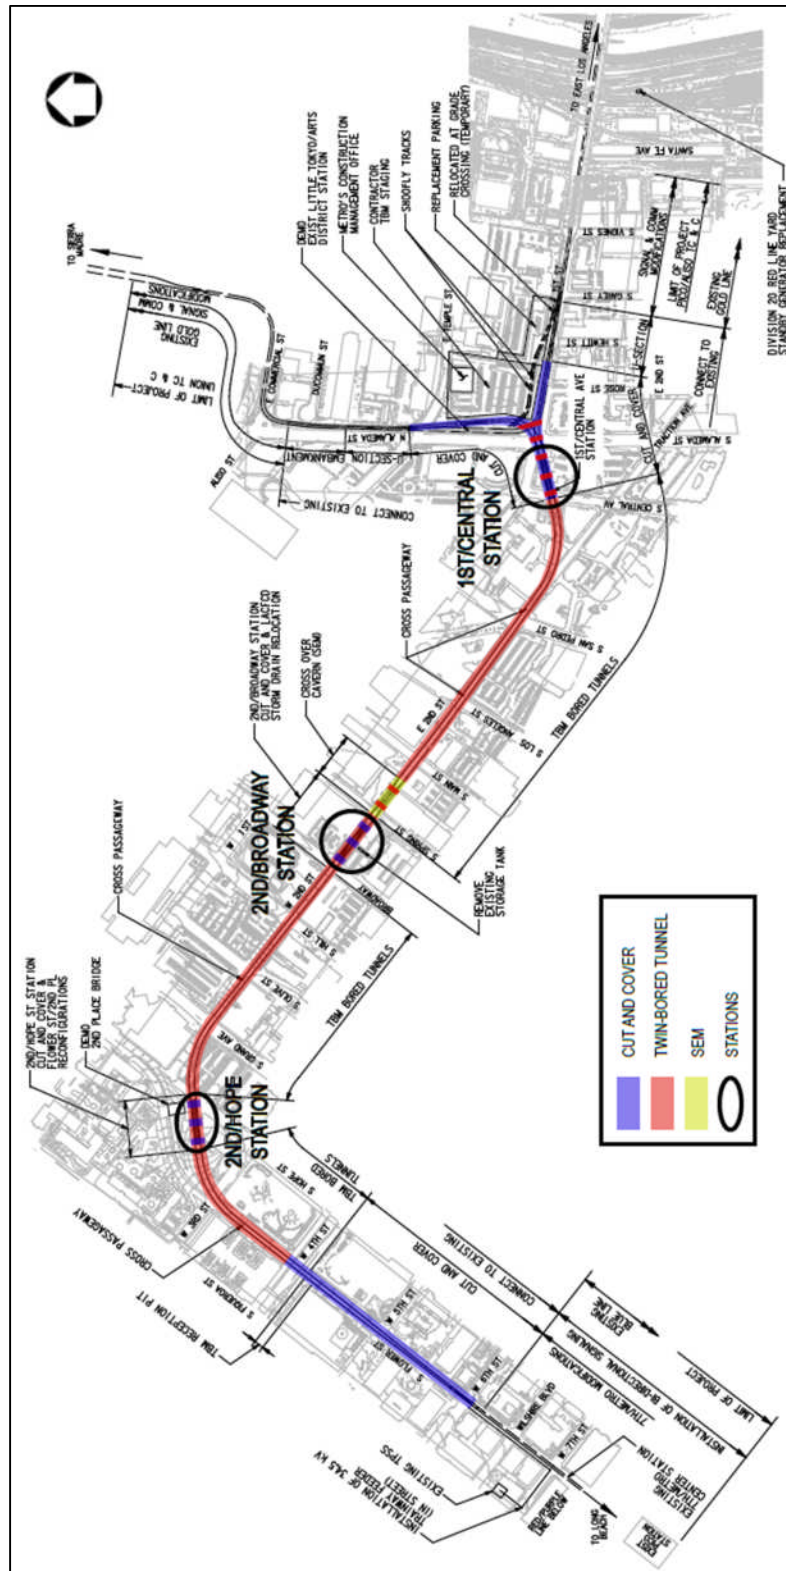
TO EAST LOS ANGELES
SANTA FE AVE
DIVISION 20 RED LINE YARD STANDBY GENERATOR REPLACEMENT
EXISTING GOLD LINE
CONNECT TO EXISTING
LIMIT OF PROJECT PROPOSED TC & C
SIGNAL & COMM MODIFICATIONS
S VIGNES ST
S GAREY ST
S HEWITT ST
ROSE ST
E 2ND ST
U-SECTION
CUT AND COVER
TRACTION AVE
S ALAMEDA ST
1ST/CENTRAL AVE STATION
RELOCATED AT GRADE CROSSING (TEMPORARY)
REPLACEMENT PARKING
SHOOFLY TRACKS
CONTRACTOR TBM STAGING
METRO'S CONSTRUCTION MANAGEMENT OFFICE
DEMO EXIST LITTLE TOKYO/ARTS DISTRICT STATION
E TEMPLE ST
E 1ST ST
TO SIERRA MADRE
SIGNAL & COMM MODIFICATIONS
EXISTING GOLD LINE
LIMIT OF PROJECT UNION TC & C
E COMMERCIAL ST
DUCOMMUN ST
N ALAMEDA ST
U-SECTION EMBANKMENT
CUT AND COVER
ALISO ST
CONNECT TO EXISTING
S CENTRAL AV
1ST/CENTRAL STATION
CROSS PASSAGEWAY
S SAN PEDRO ST
TBM BORED TUNNELS
E 2ND ST
S LOS ANGELES ST
S MAIN ST
S SPRING ST
2ND/BROADWAY STATION CUT AND COVER & LACFCD STORM DRAIN RELOCATION
CROSS OVER CAVERN (SEM)
REMOVE EXISTING STORAGE TANK
2ND/BROADWAY STATION
W 1ST ST
BROADWAY
CROSS PASSAGEWAY
S HILL ST
S OLIVE ST
S GRAND AVE
TBM BORED TUNNELS
2ND/HOPE ST STATION CUT AND COVER & FLOWER ST/2ND PL RECONFIGURATIONS
DEMO 2ND PLACE BRIDGE
2ND/HOPE STATION
S HOPE ST
TBM BORED TUNNELS
W 3RD ST
W 4TH ST
W 5TH ST
W 6TH ST
CROSS PASSAGEWAY
S FIGUEROA ST
TBM RECEPTION PIT
S FLOWER ST
CUT AND COVER
CONNECT TO EXISTING
7TH/METRO MODIFICATIONS
INSTALLATION OF BI-DIRECTIONAL SIGNALING
EXISTING BLUE LINE
LIMIT OF PROJECT
WILSHIRE BLVD
W 7TH ST
EXISTING 7TH/METRO CENTER STATION
EXISTING TPSS
INSTALLATION OF 34.5 KV TRAINWAY FEEDER (IN STREET)
RED/PURPLE LINE BELOW
TO LONG BEACH
EXIST STATION
CUT AND COVER
TWIN-BORED TUNNEL
SEM
STATIONS